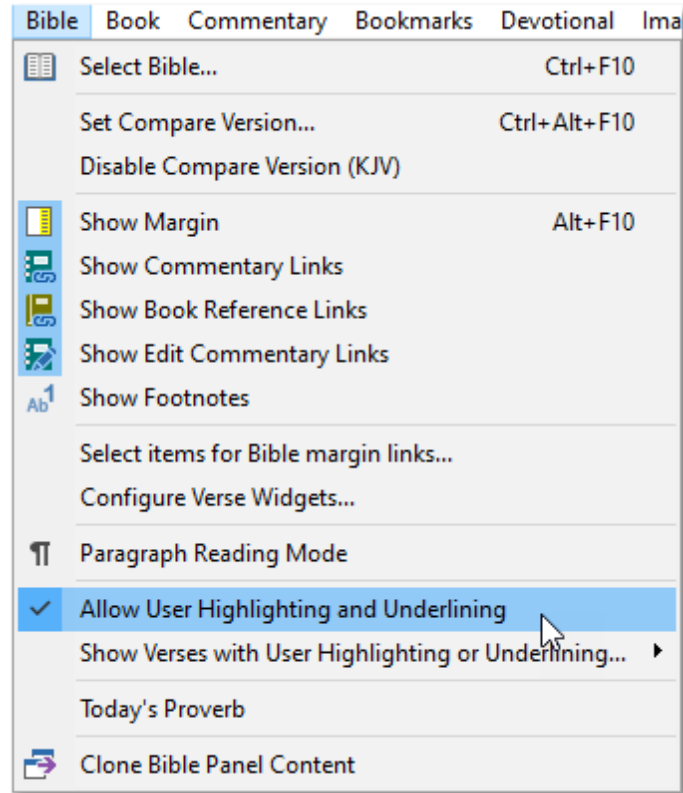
Bible Book Commentary Bookmarks Devotional Ima

Select Bible... Ctrl+F10

Set Compare Version... Ctrl+Alt+F10
Disable Compare Version (KJV)

Show Margin Alt+F10
Show Commentary Links
Show Book Reference Links
Show Edit Commentary Links
Ab$^1$ Show Footnotes

Select items for Bible margin links...
Configure Verse Widgets...

¶ Paragraph Reading Mode

✓ Allow User Highlighting and Underlining
Show Verses with User Highlighting or Underlining...

Today's Proverb

Clone Bible Panel Content